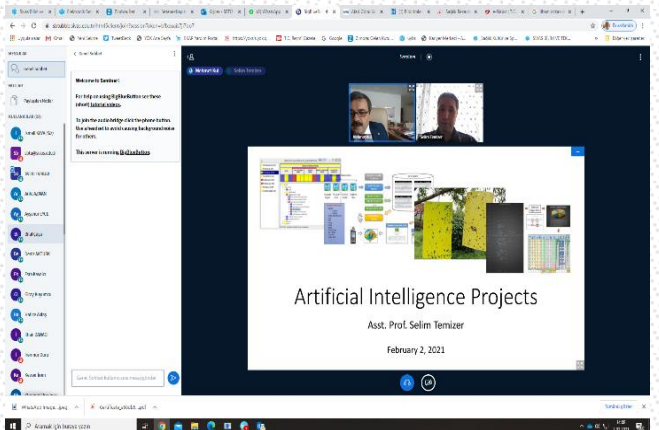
Welcome to Seminer!

For help on using BigBlueButton see these (short) tutorial videos.

To join the audio bridge click the phone button. Use a headset to avoid causing background noise for others.

This server is running BigBlueButton.

Seminer

Artificial Intelligence Projects

Asst. Prof. Selim Temizer

February 2, 2021